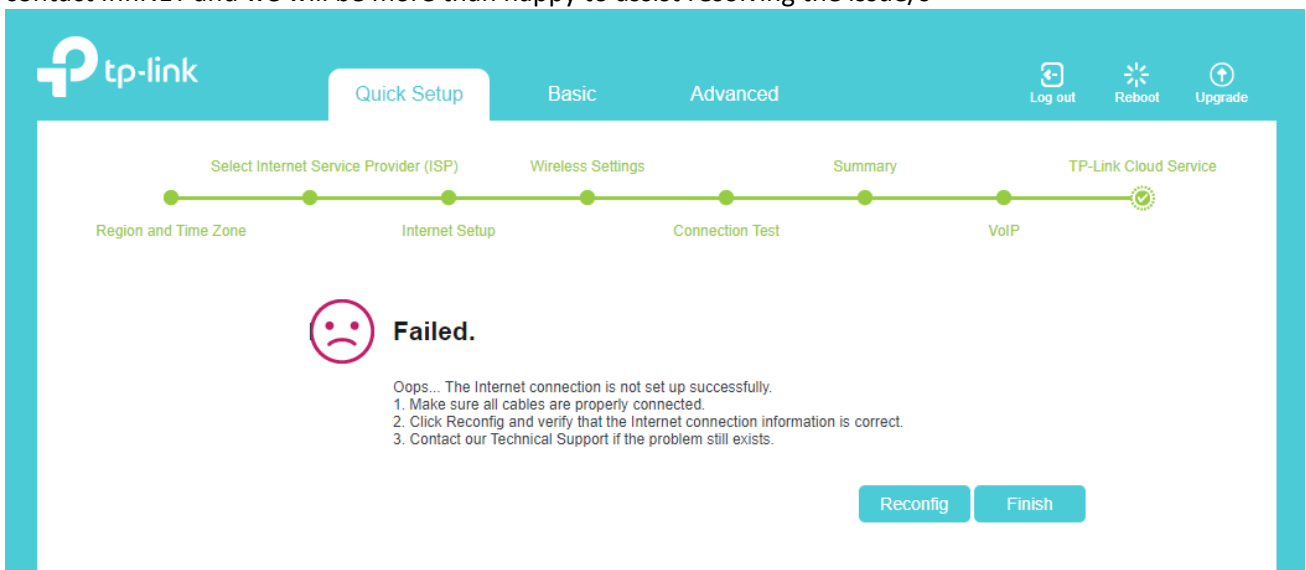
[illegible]

tp-link

Quick Setup
Basic
Advanced

Log out
Reboot
Upgrade

Select Internet Service Provider (ISP)
Wireless Settings
Summary
TP-Link Cloud Service

Region and Time Zone
Internet Setup
Connection Test
VoIP

Failed.

Oops... The Internet connection is not set up successfully.
1. Make sure all cables are properly connected.
2. Click Reconfig and verify that the Internet connection information is correct.
3. Contact our Technical Support if the problem still exists.

Reconfig
Finish